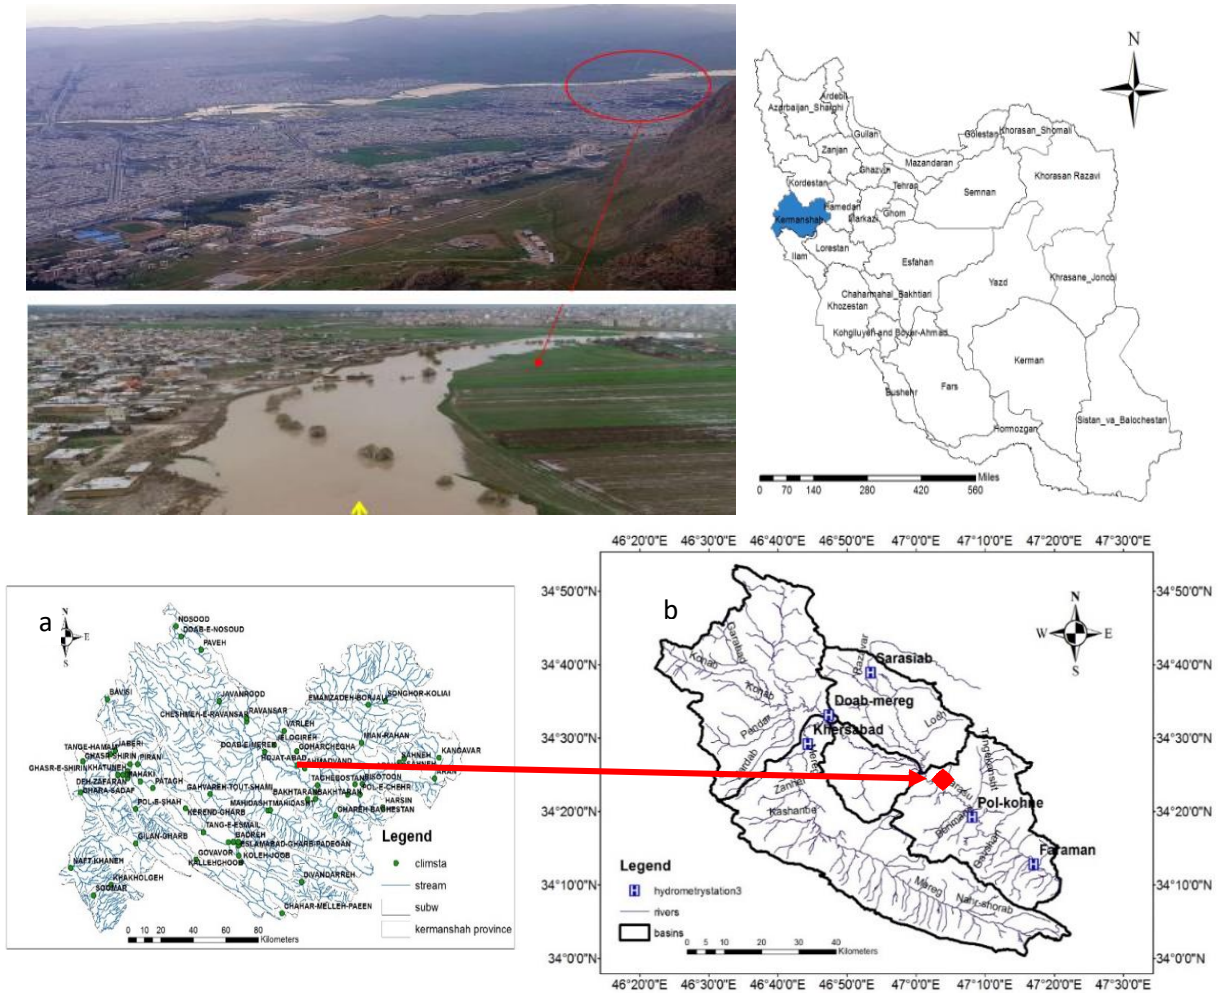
N

Ardebil
Azarbaijan_Sharghi
Gilan
Golestan
Khorasan_Shomali
Zanjan
Mazandaran
Ghazvin
Khorasan Razavi
Kordestan
Tehran
Semnan
Kermanshah
Hamedan
Markazi
Ghom
Lorestan
Ilam
Esfahan
Chaharmahal_Bakhtiari
Yazd
Khrasane_Jonobi
Khozestan
Kohgiluyeh and Boyer-Ahmad
Kerman
Bushehr
Fars
Sistan_va_Balochestan
Hormozgan
0 70 140 280 420 560 Miles

a
N
E
S
NOSOOD
DOAB-E-NOSOUD
PAVEH
BAVISI
JAVANROOD
EMAMZADEH-BORJALI
SONGHOR-KOLIAI
CHESHMEH-E-RAVANSAR
RAVANSAR
VARLEH
IMAN-KAHAN
TANGE-HAMAM
JABERI
DOAB-E-MEREG
GOHARCHEGHA
KANGAVAR
GHASR-SHIRIN
PIRAN
GHASR-E-SHIRIN
KHATUNEH
HOJAT-ABAD
DEH-ZAFARAN
PATAGH
GHARA-SADAF
GAHVAREH-TOUT-SHAMI
TAGHE-BOSTAN
POL-E-SHAH
BAKHTARAN
MAHIDASHT
POL-E-CHEHR
HARSIN
GHAREH-BAGHESTAN
TANG-E-ESMAIL
GILAN-GHARB
BADREH
ESLAMABAD-GHARB
PADEGAN
GOVAVOR
KOLEH-JOOB
NAFT-KHANEH
SOOMAR
KHAKHOLGEH
DIVANDARREH
CHAHAR-MELLEH-PAEEN
Legend
climsta
stream
subw
kermanshah province
0 10 20 40 60 80 Kilometers

b
46°20'0"E 46°30'0"E 46°40'0"E 46°50'0"E 47°0'0"E 47°10'0"E 47°20'0"E 47°30'0"E
34°50'0"N
34°40'0"N
34°30'0"N
34°20'0"N
34°10'0"N
34°0'0"N
N
W
E
S
Garasiab
Razavar
Doab-mereg
Khersabad
Lodr
Pol-kohne
Faraman
Konab
Pandar
Zanjan
Kashanbe
Mereg
Nahr-shorab
Gamasiab
Legend
hydrometrystation3
rivers
basins
0 5 10 20 30 40 Kilometers